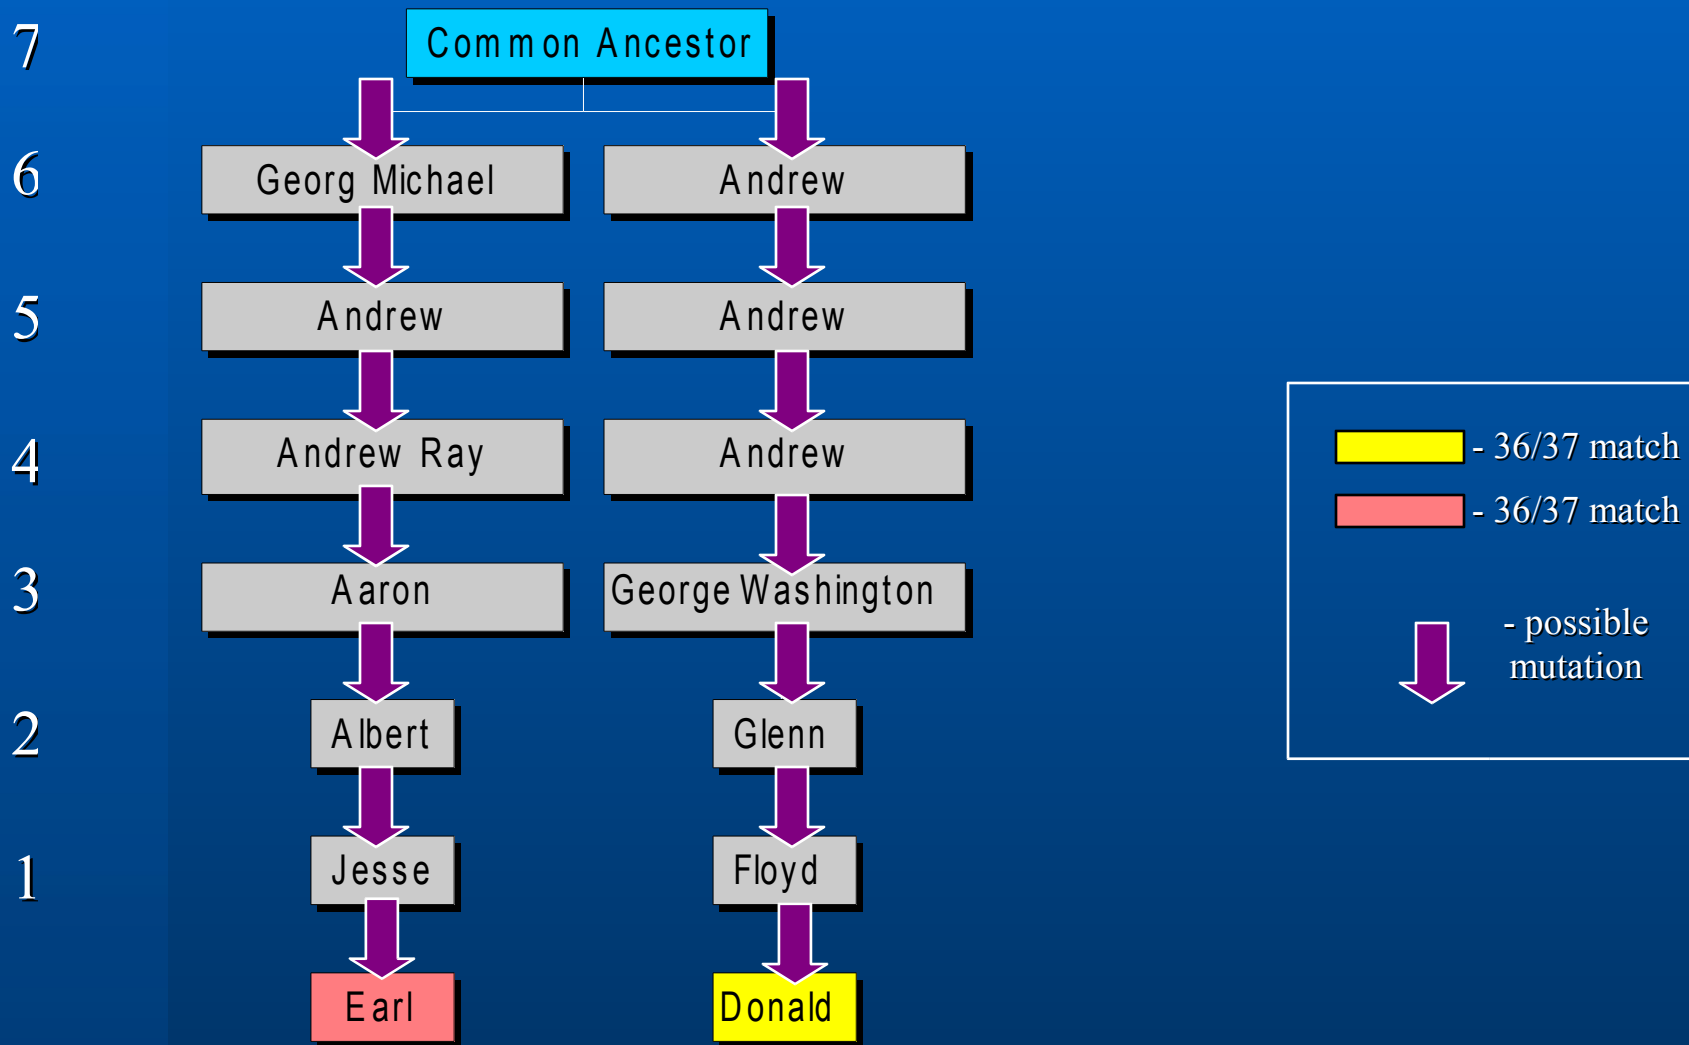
7

Common Ancestor

6

Georg Michael

Andrew

5

Andrew

Andrew

4

Andrew Ray

Andrew

3

Aaron

George Washington

2

Albert

Glenn

1

Jesse

Floyd

Earl

Donald

- 36/37 match

- 36/37 match

- possible mutation